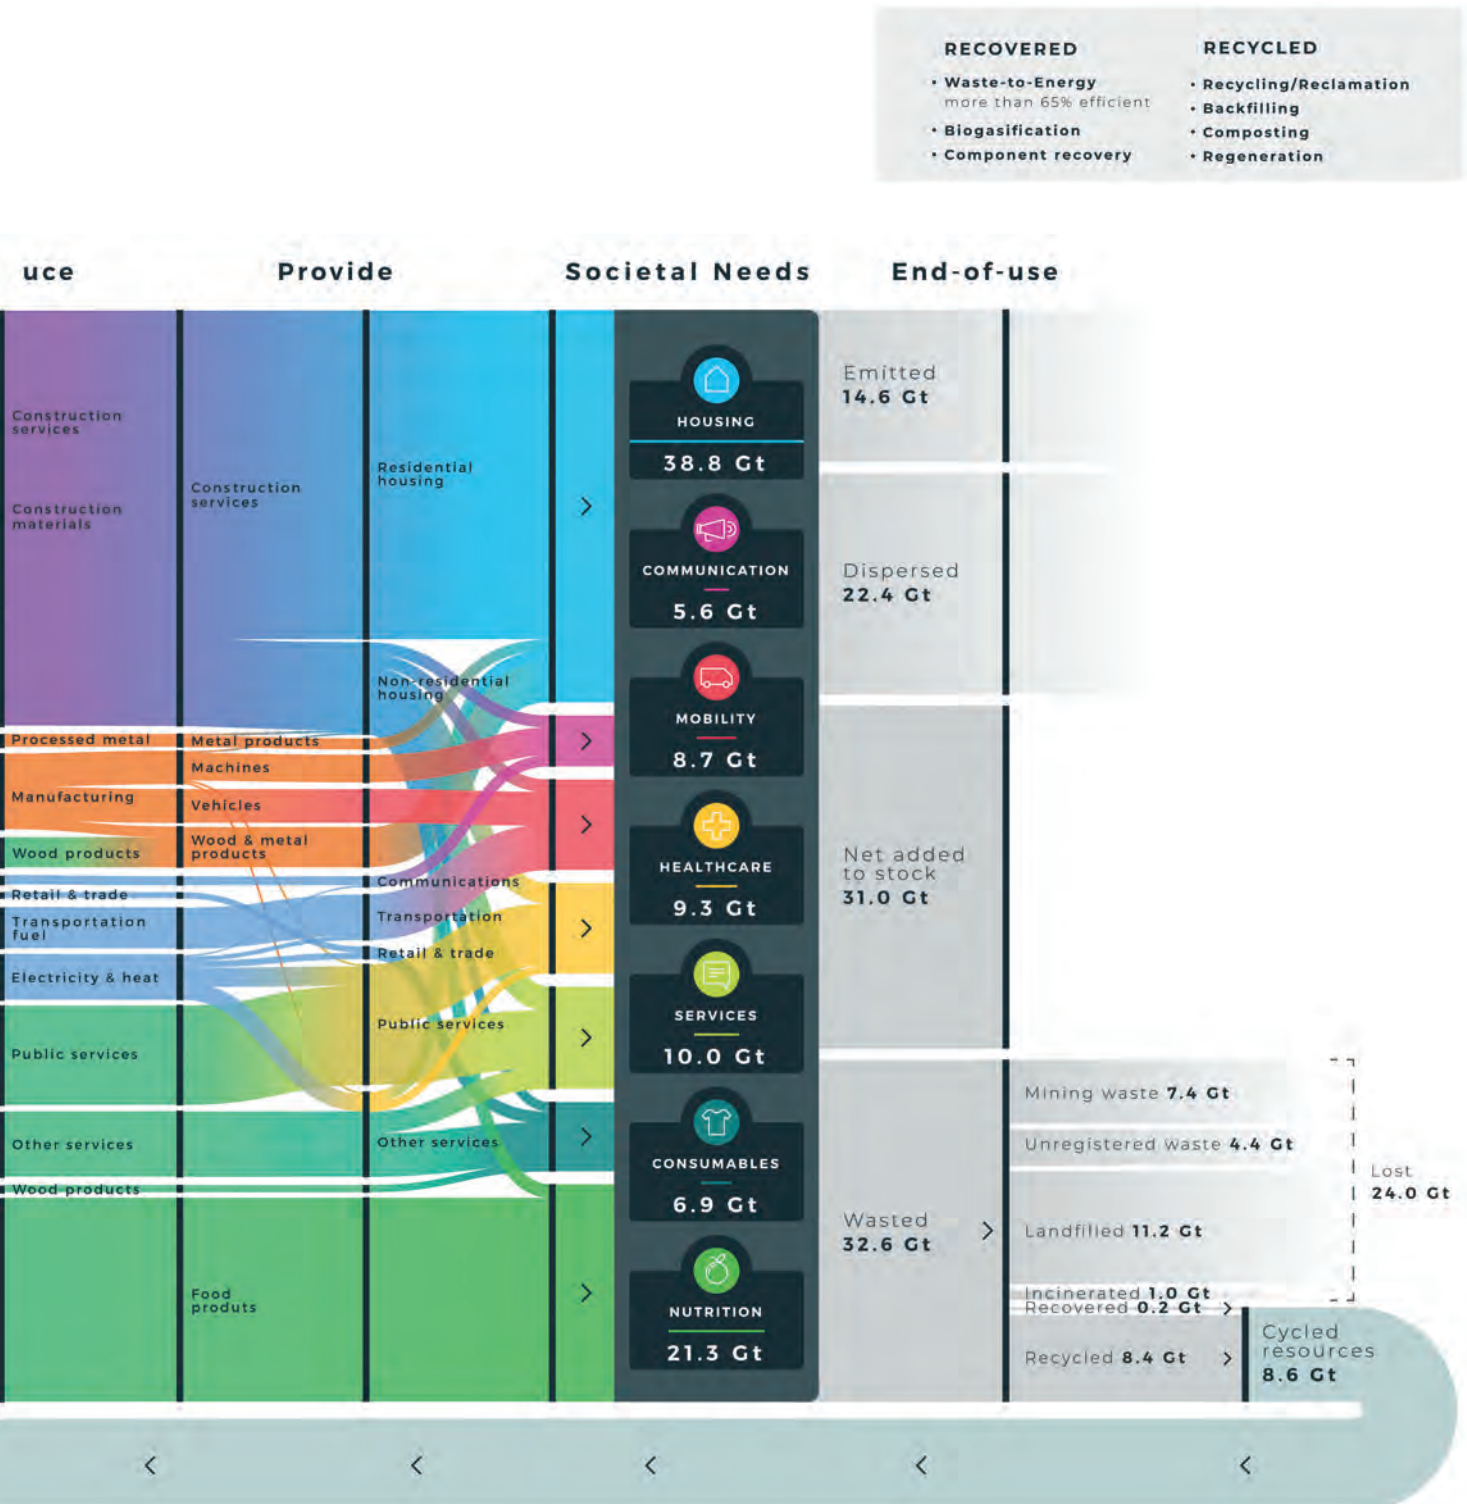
RECOVERED
• Waste-to-Energy more than 65% efficient
• Biogasification
• Component recovery

RECYCLED
• Recycling/Reclamation
• Backfilling
• Composting
• Regeneration

uce

Provide

Societal Needs

End-of-use

Construction services
Construction materials
Processed metal
Manufacturing
Wood products
Retail & trade
Transportation fuel
Electricity & heat
Public services
Other services
Wood products

Construction services
Metal products
Machines
Vehicles
Wood & metal products
Food produts

Residential housing
Non-residential housing
Communications
Transportation
Retail & trade
Public services
Other services

HOUSING
38.8 Gt
COMMUNICATION
5.6 Gt
MOBILITY
8.7 Gt
HEALTHCARE
9.3 Gt
SERVICES
10.0 Gt
CONSUMABLES
6.9 Gt
NUTRITION
21.3 Gt

Emitted
14.6 Gt
Dispersed
22.4 Gt
Net added to stock
31.0 Gt
Wasted
32.6 Gt

Mining waste 7.4 Gt
Unregistered waste 4.4 Gt
Landfilled 11.2 Gt
Incinerated 1.0 Gt
Recovered 0.2 Gt
Recycled 8.4 Gt

Lost
24.0 Gt

Cycled resources
8.6 Gt